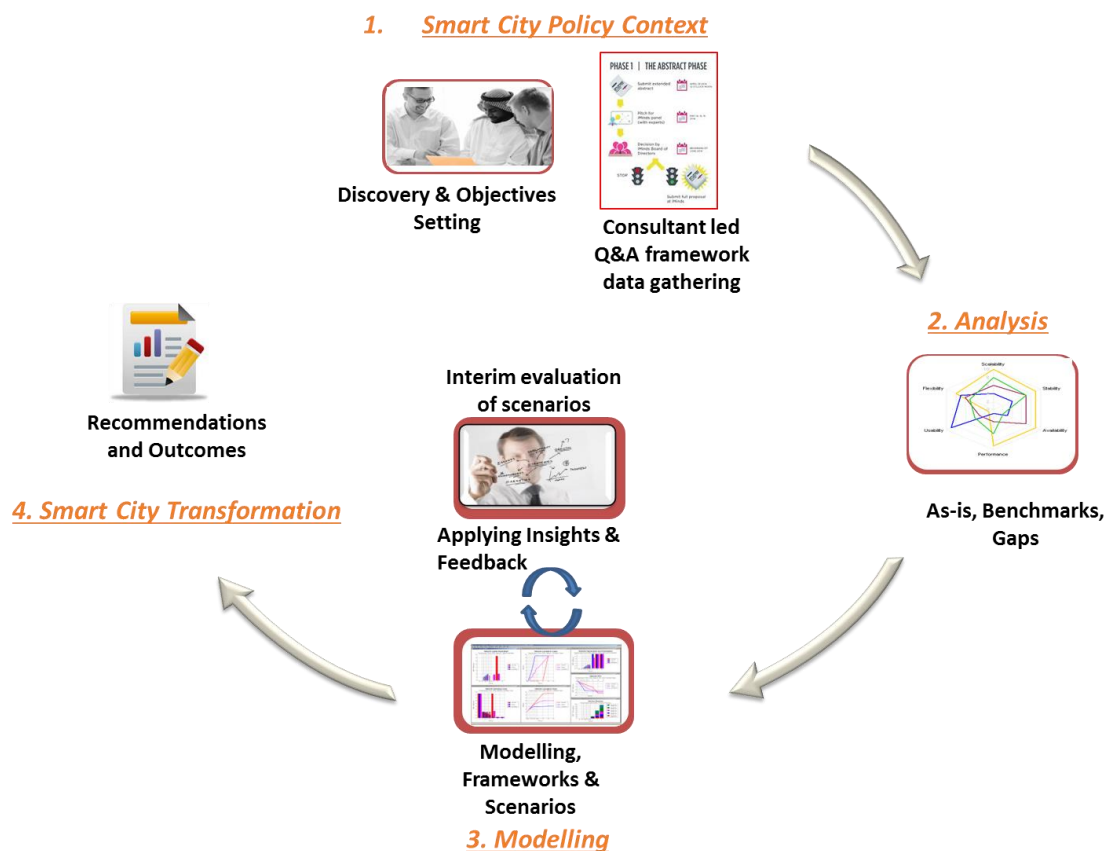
1. Smart City Policy Context

PHASE 1 | THE ABSTRACT PHASE

Submit extended abstract

Pitch for iMods panel (with experts)

Decision by iMods Board of Directors

STOP

Submit full proposal at iMods

Discovery & Objectives Setting

Consultant led Q&A framework data gathering

2. Analysis

Scalability

Stability

Availability

Performance

Usability

Flexibility

As-is, Benchmarks, Gaps

Recommendations and Outcomes

4. Smart City Transformation

Interim evaluation of scenarios

Applying Insights & Feedback

Modelling, Frameworks & Scenarios

3. Modelling